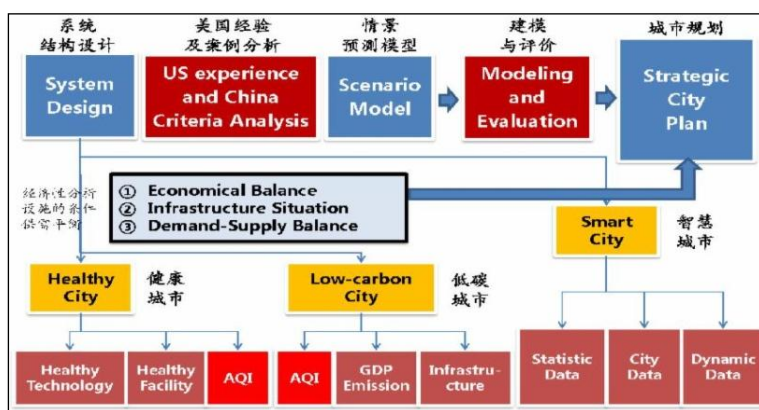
系统结构设计

System Design

美国经验及案例分析

US experience and China Criteria Analysis

情景预测模型

Scenario Model

建模与评价

Modeling and Evaluation

城市规划

Strategic City Plan

经济性分析
设施的条件
供需平衡

① Economical Balance
② Infrastructure Situation
③ Demand-Supply Balance

Smart City

智慧城市

Healthy City

健康城市

Low-carbon City

低碳城市

Healthy Technology

Healthy Facility

AQI

AQI

GDP Emission

Infrastructure

Statistic Data

City Data

Dynamic Data